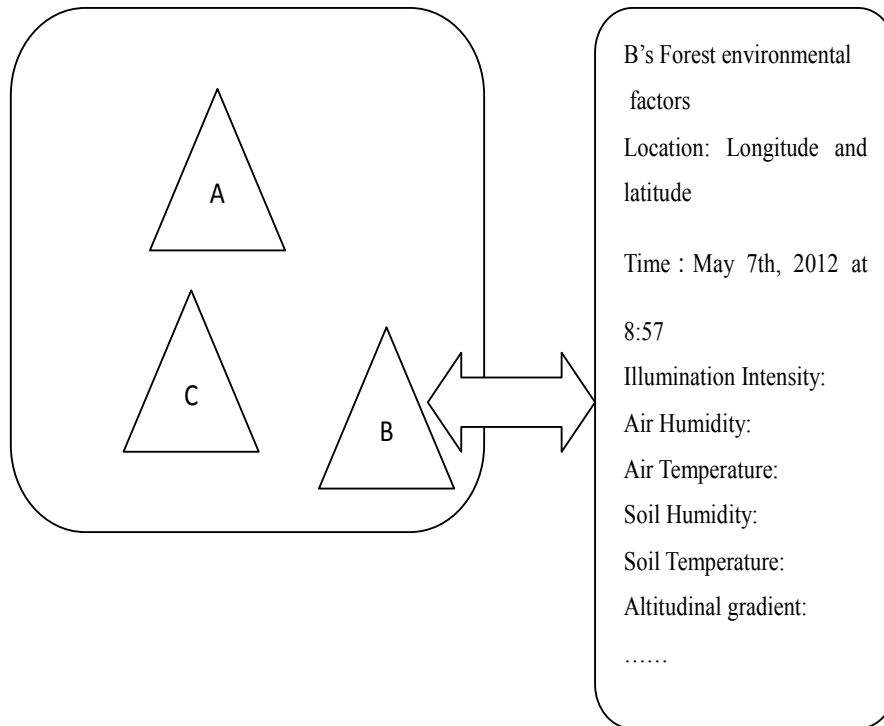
A

C

B

B’s Forest environmental factors

Location: Longitude and latitude

Time : May 7th, 2012 at 8:57

Illumination Intensity:

Air Humidity:

Air Temperature:

Soil Humidity:

Soil Temperature:

Altitudinal gradient:

……